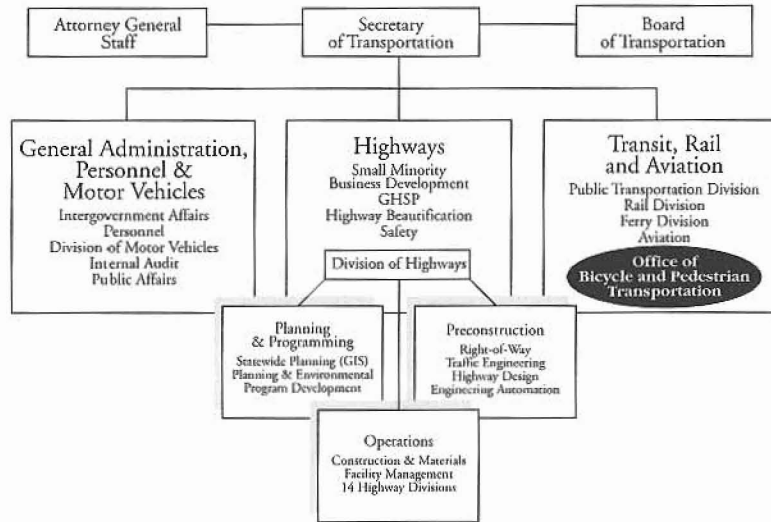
Attorney General Staff

Secretary of Transportation

Board of Transportation

General Administration, Personnel & Motor Vehicles
Intergovernment Affairs
Personnel
Division of Motor Vehicles
Internal Audit
Public Affairs

Highways
Small Minority Business Development
GHSP
Highway Beautification
Safety

Division of Highways

Transit, Rail and Aviation
Public Transportation Division
Rail Division
Ferry Division
Aviation

Office of Bicycle and Pedestrian Transportation

Planning & Programming
Statewide Planning (GIS)
Planning & Environmental
Program Development

Preconstruction
Right-of-Way
Traffic Engineering
Highway Design
Engineering Automation

Operations
Construction & Materials
Facility Management
14 Highway Divisions